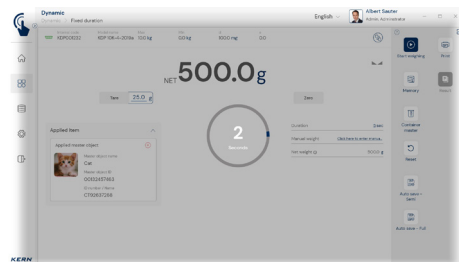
Dynamic
Dynamic | Fixed duration

English

Albert Sauter
Admin, Administrator

XDP00022
KDF 6K-4-2018s
150 kg
0.0 kg
1000 mg
0.0

NET 500.0 g

Tare 25.0 g

Zero

Applied item

Applied master object

Cat

0002457183

CTI0657266

2
Seconds

Duration
Manual weight
Net weight (g)

500.0 g

Start weighing

Print

Memory

Container master

Reset

Auto save - Semi

Auto save - Full

KERN